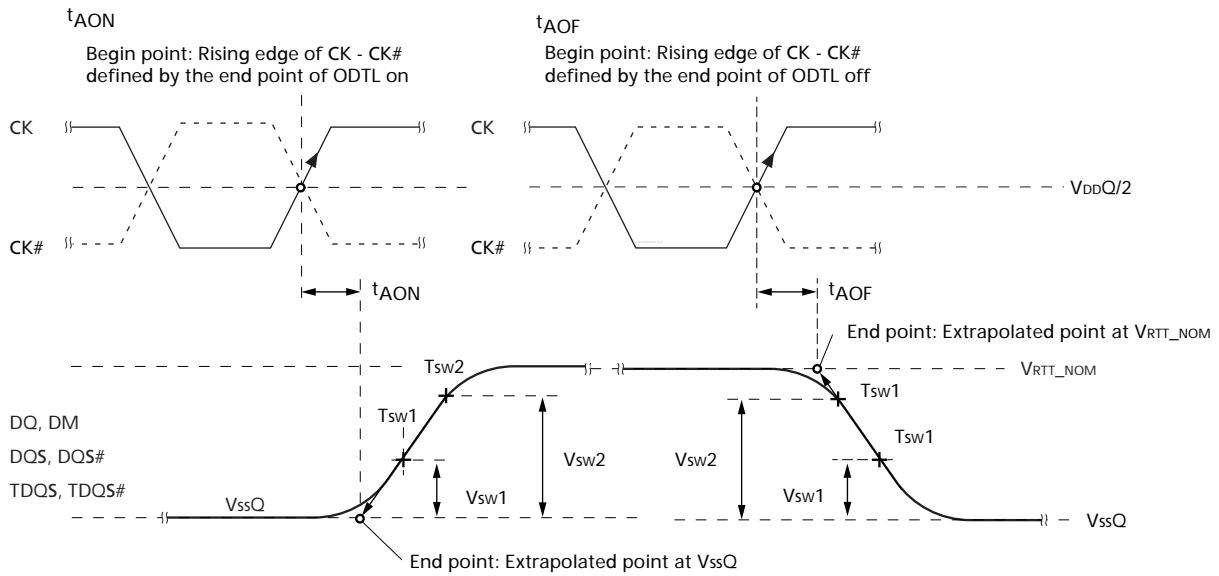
$t_{AON}$

Begin point: Rising edge of CK - CK# defined by the end point of ODTL on

$t_{AOF}$

Begin point: Rising edge of CK - CK# defined by the end point of ODTL off

CK

CK#

CK

CK#

$V_{DDQ}/2$

$t_{AON}$

$t_{AOF}$

End point: Extrapolated point at $V_{RTT\_NOM}$

$T_{SW2}$

$V_{RTT\_NOM}$

$T_{SW1}$

$T_{SW1}$

$T_{SW1}$

DQ, DM

DQS, DQS#

TDQS, TDQS#

$V_{SW2}$

$V_{SW2}$

$V_{SW1}$

$V_{SW1}$

$V_{SSQ}$

$V_{SSQ}$

End point: Extrapolated point at $V_{SSQ}$